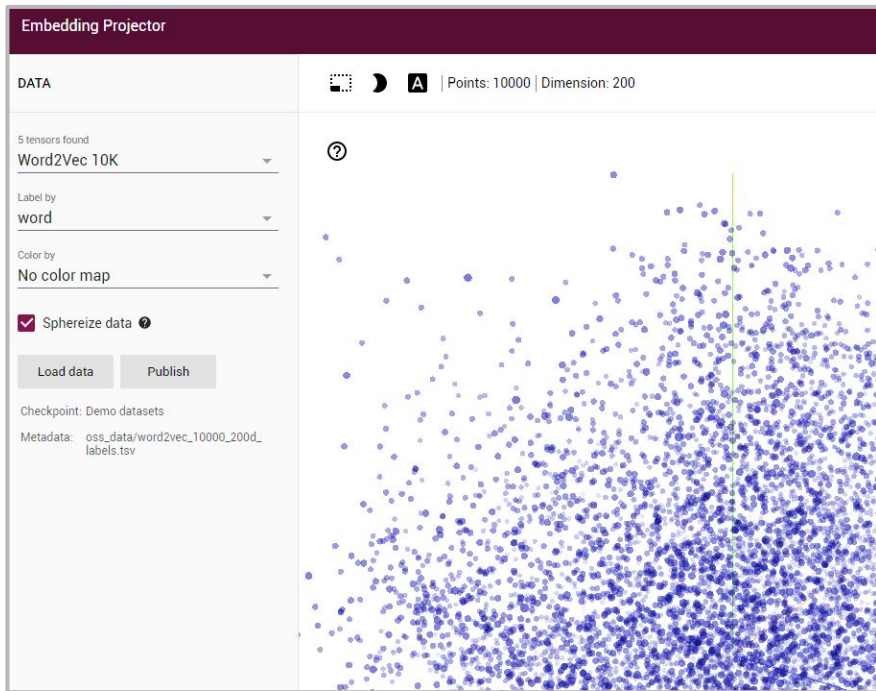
Embedding Projector

DATA

A | Points: 10000 | Dimension: 200

5 tensors found
Word2Vec 10K

Label by
word

Color by
No color map

Sphereize data

Load data
Publish

Checkpoint: Demo datasets

Metadata: oss_data/word2vec_10000_200d_labels.tsv